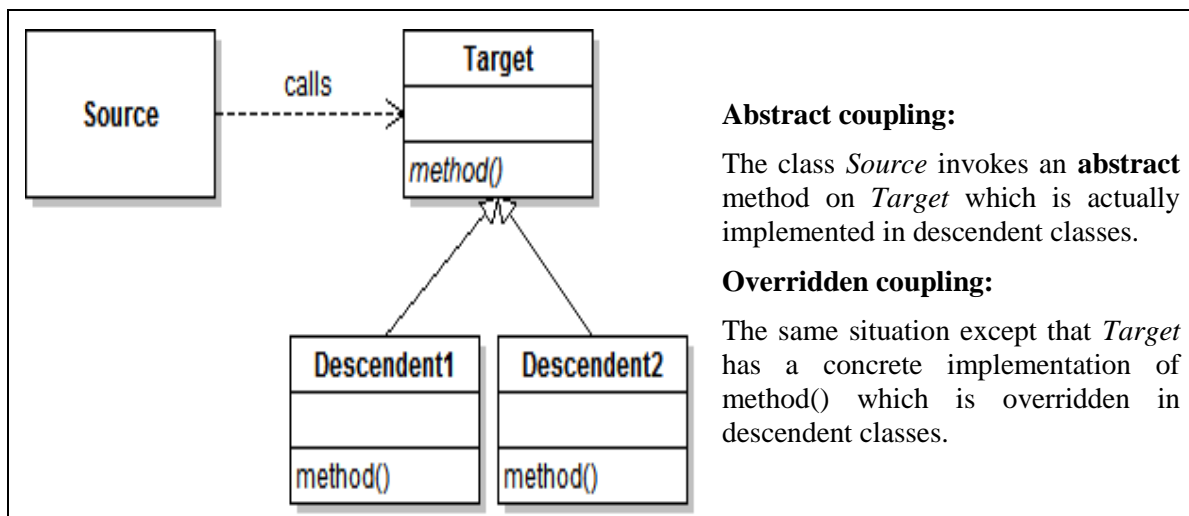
Source

calls

Target

method()

Descendent1

method()

Descendent2

method()

**Abstract coupling:**

The class *Source* invokes an **abstract** method on *Target* which is actually implemented in descendent classes.

**Overridden coupling:**

The same situation except that *Target* has a concrete implementation of method() which is overridden in descendent classes.